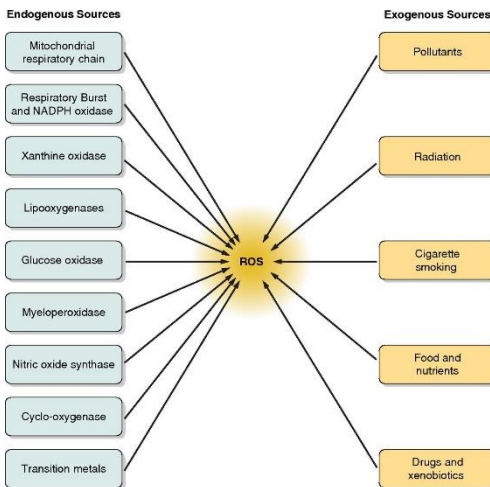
Endogenous Sources

Mitochondrial respiratory chain

Respiratory Burst and NADPH oxidase

Xanthine oxidase

Lipooxygenases

Glucose oxidase

Myeloperoxidase

Nitric oxide synthase

Cyclo-oxygenase

Transition metals

ROS

Exogenous Sources

Pollutants

Radiation

Cigarette smoking

Food and nutrients

Drugs and xenobiotics